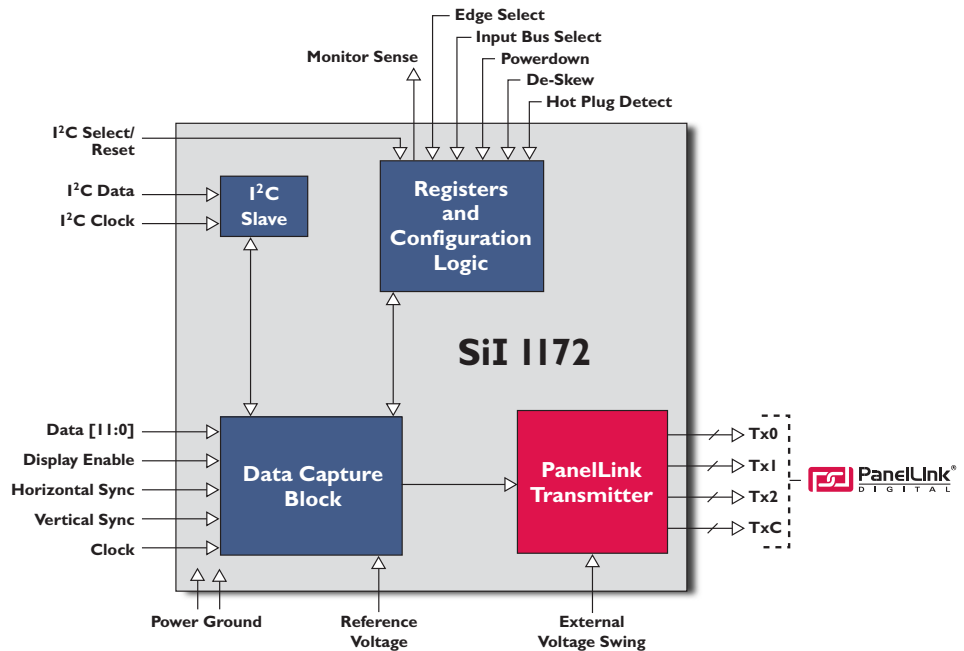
Edge Select
Input Bus Select
Monitor Sense
Powerdown
De-Skew
Hot Plug Detect

$I^2C$ Select/ Reset
$I^2C$ Data
$I^2C$ Clock

$I^2C$ Slave

Registers and Configuration Logic

SiI 1172

Data [11:0]
Display Enable
Horizontal Sync
Vertical Sync
Clock

Data Capture Block

PanelLink Transmitter

Tx0
Tx1
Tx2
TxC

PanelLink® DIGITAL

Power Ground
Reference Voltage
External Voltage Swing